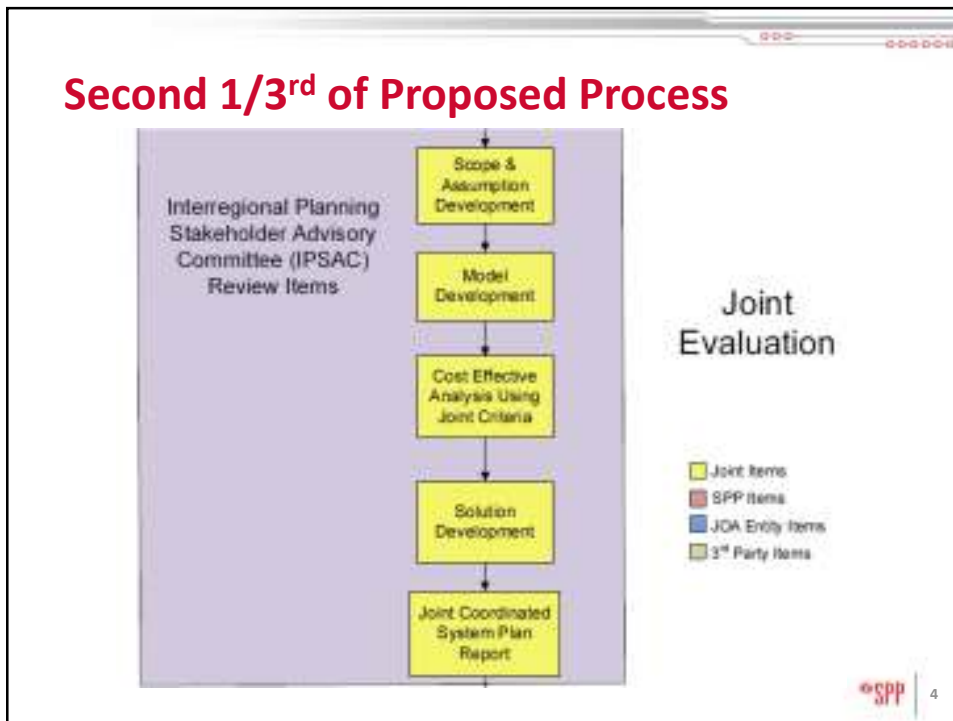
Second 1/3$^{rd}$ of Proposed Process

Interregional Planning Stakeholder Advisory Committee (IPSAC) Review Items

Scope & Assumption Development

Model Development

Cost Effective Analysis Using Joint Criteria

Solution Development

Joint Coordinated System Plan Report

Joint Evaluation

Joint Items

SPP Items

JOA Entity Items

3$^{rd}$ Party Items

SPP

4